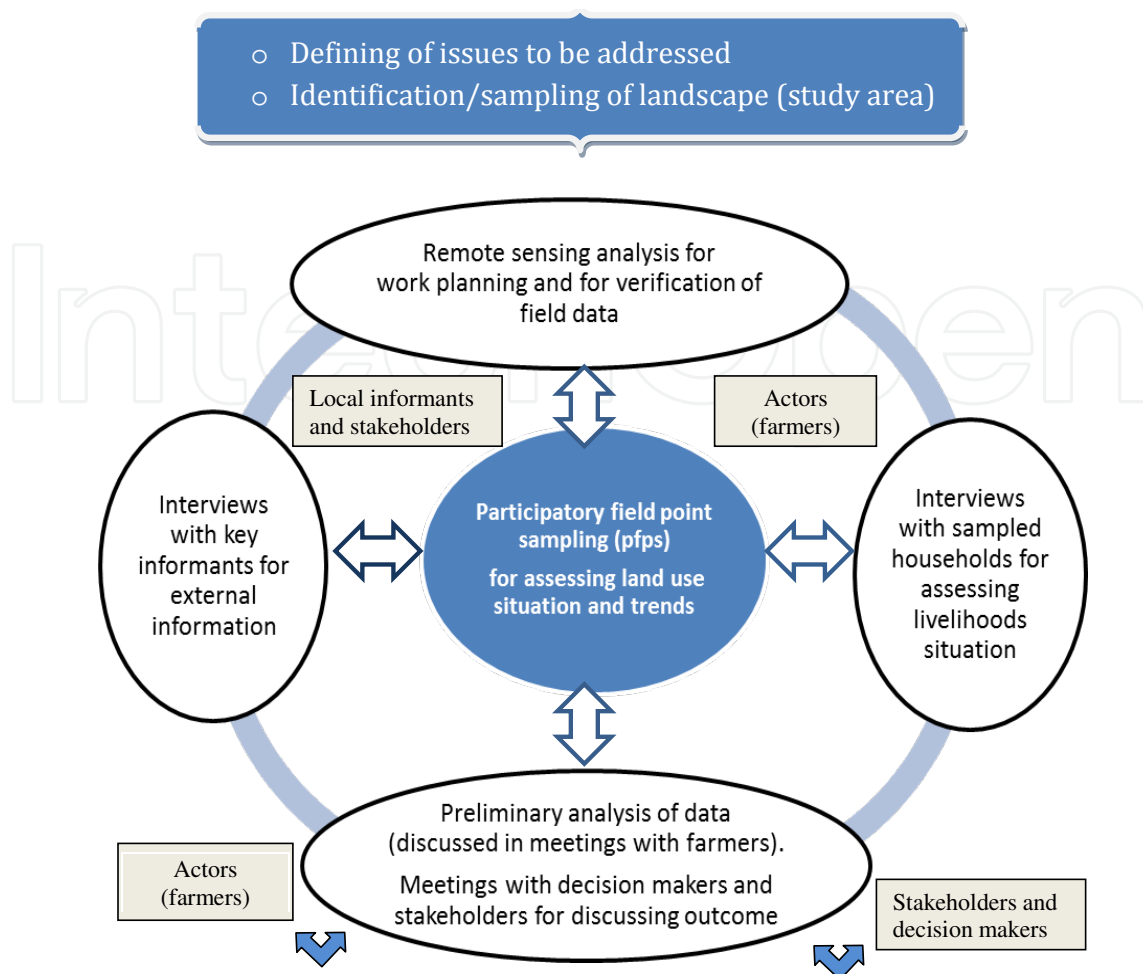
o Defining of issues to be addressed
o Identification/sampling of landscape (study area)

Remote sensing analysis for work planning and for verification of field data

Local informants and stakeholders

Actors (farmers)

Interviews with key informants for external information

Participatory field point sampling (pfps) for assessing land use situation and trends

Interviews with sampled households for assessing livelihoods situation

Preliminary analysis of data (discussed in meetings with farmers).

Meetings with decision makers and stakeholders for discussing outcome

Actors (farmers)

Stakeholders and decision makers